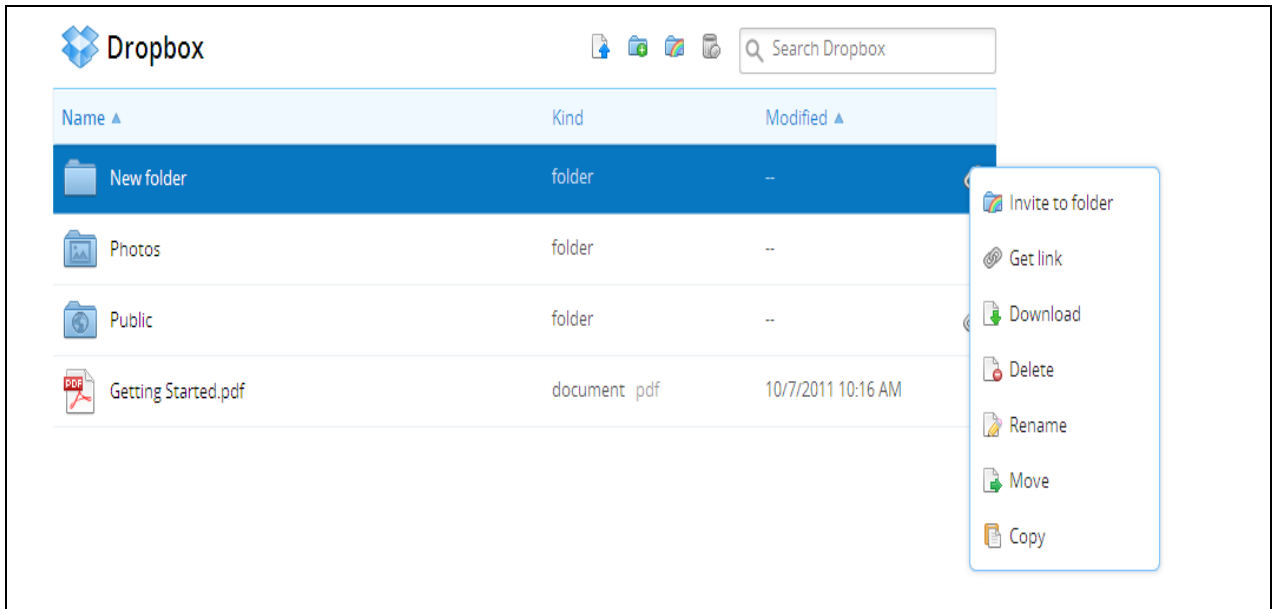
Dropbox

Search Dropbox

| Name ▲ | Kind | Modified ▲ |
|---|---|---|
| New folder | folder | -- |
| Photos | folder | -- |
| Public | folder | -- |
| Getting Started.pdf | document pdf | 10/7/2011 10:16 AM |

Invite to folder
Get link
Download
Delete
Rename
Move
Copy